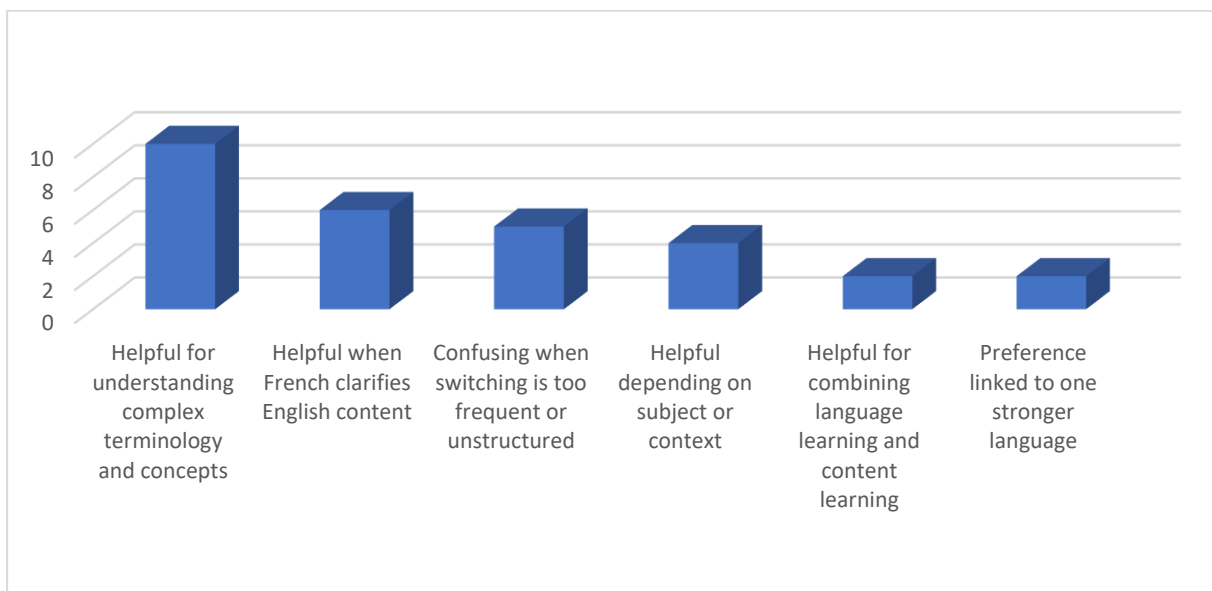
10
8
6
4
2
0

Helpful for understanding complex terminology and concepts

Helpful when French clarifies English content

Confusing when switching is too frequent or unstructured

Helpful depending on subject or context

Helpful for combining language learning and content learning

Preference linked to one stronger language